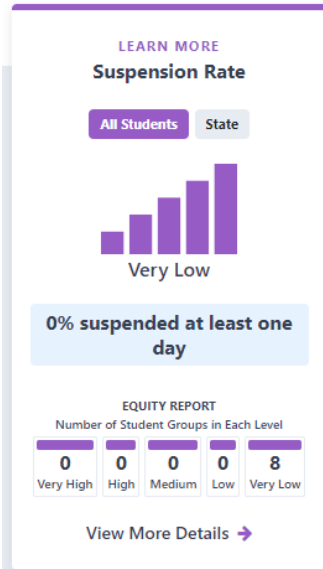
LEARN MORE
Suspension Rate

All Students State

Very Low

0% suspended at least one day

EQUITY REPORT
Number of Student Groups in Each Level

| 0 | 0 | 0 | 0 | 8 |
|---|---|---|---|---|
| Very High | High | Medium | Low | Very Low |

View More Details ➔